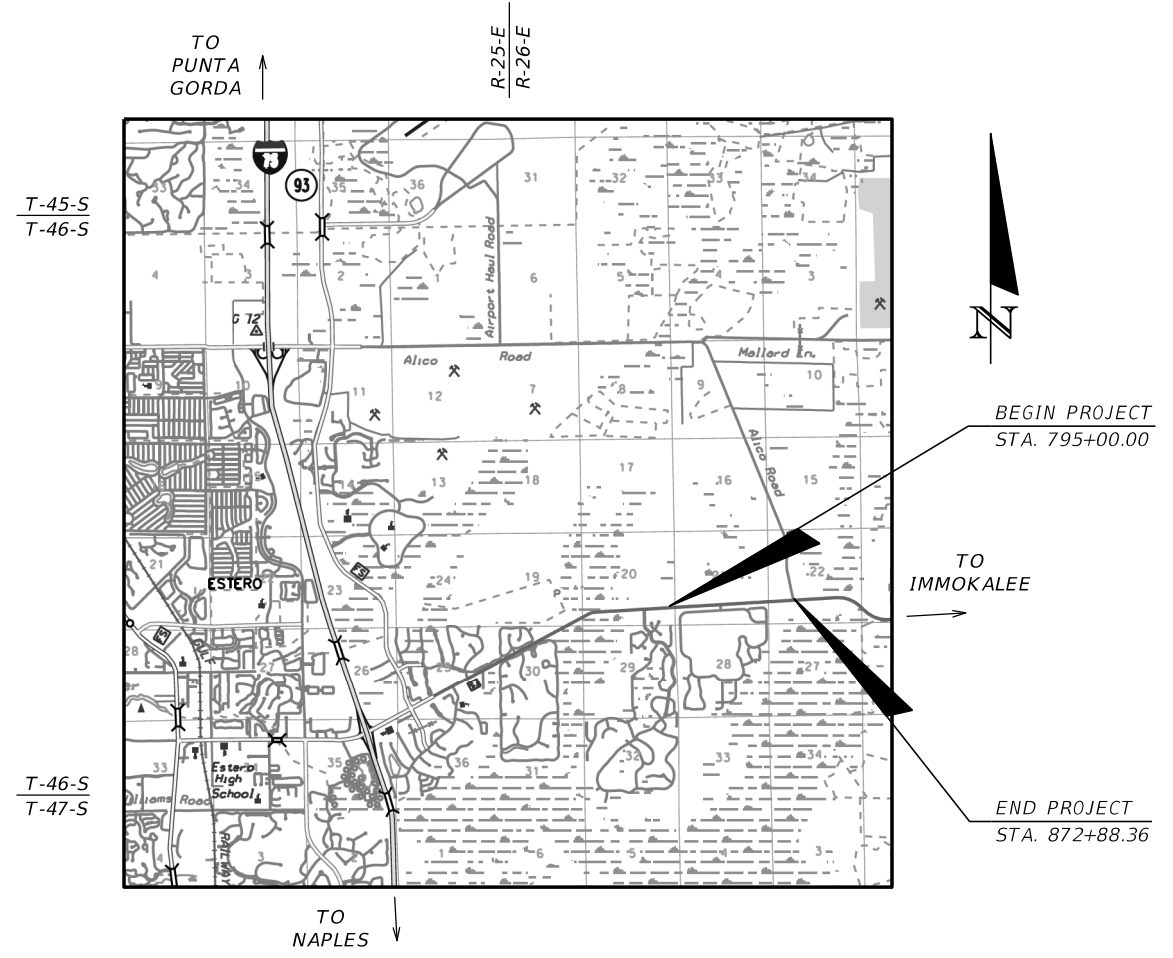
TO
PUNTA
GORDA

R-25-E
R-26-E

T-45-S
T-46-S

75

93

33 34 35 36 31 32 33 34

4 3 2

Airport Haul Road

6 5 4 3

G 72

Alico Road

Mallard Ln.

10 11 12 7 8 9 10

N

BEGIN PROJECT
STA. 795+00.00

Alico Road

13 18 17 16 15

14

ESTERO

21

24 19 20 22

TO
IMMOKALEE

23

28 27 26 25 30 29 28 27

Estero
High
School

33 35 36 31 32 33 34

T-46-S
T-47-S

Williams Road

3 1 6 3

END PROJECT
STA. 872+88.36

TO
NAPLES